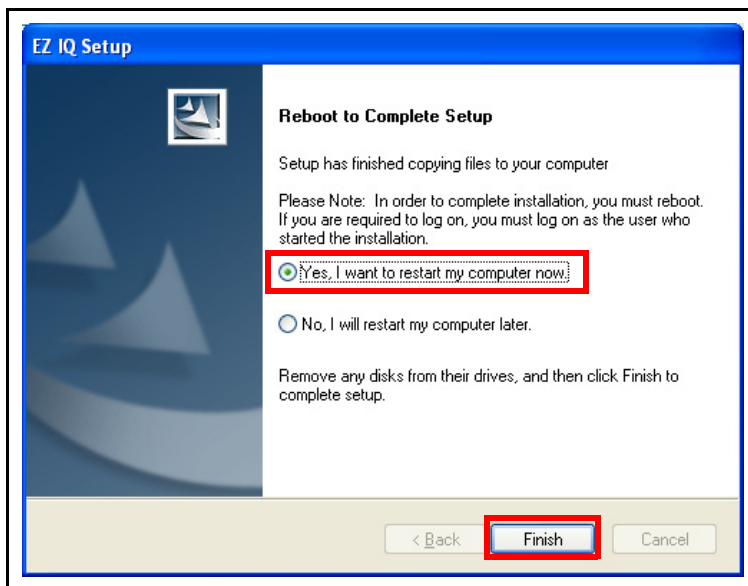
EZ IQ Setup

Reboot to Complete Setup

Setup has finished copying files to your computer

Please Note: In order to complete installation, you must reboot. If you are required to log on, you must log on as the user who started the installation.

Yes, I want to restart my computer now.

No, I will restart my computer later.

Remove any disks from their drives, and then click Finish to complete setup.

< Back

Finish

Cancel